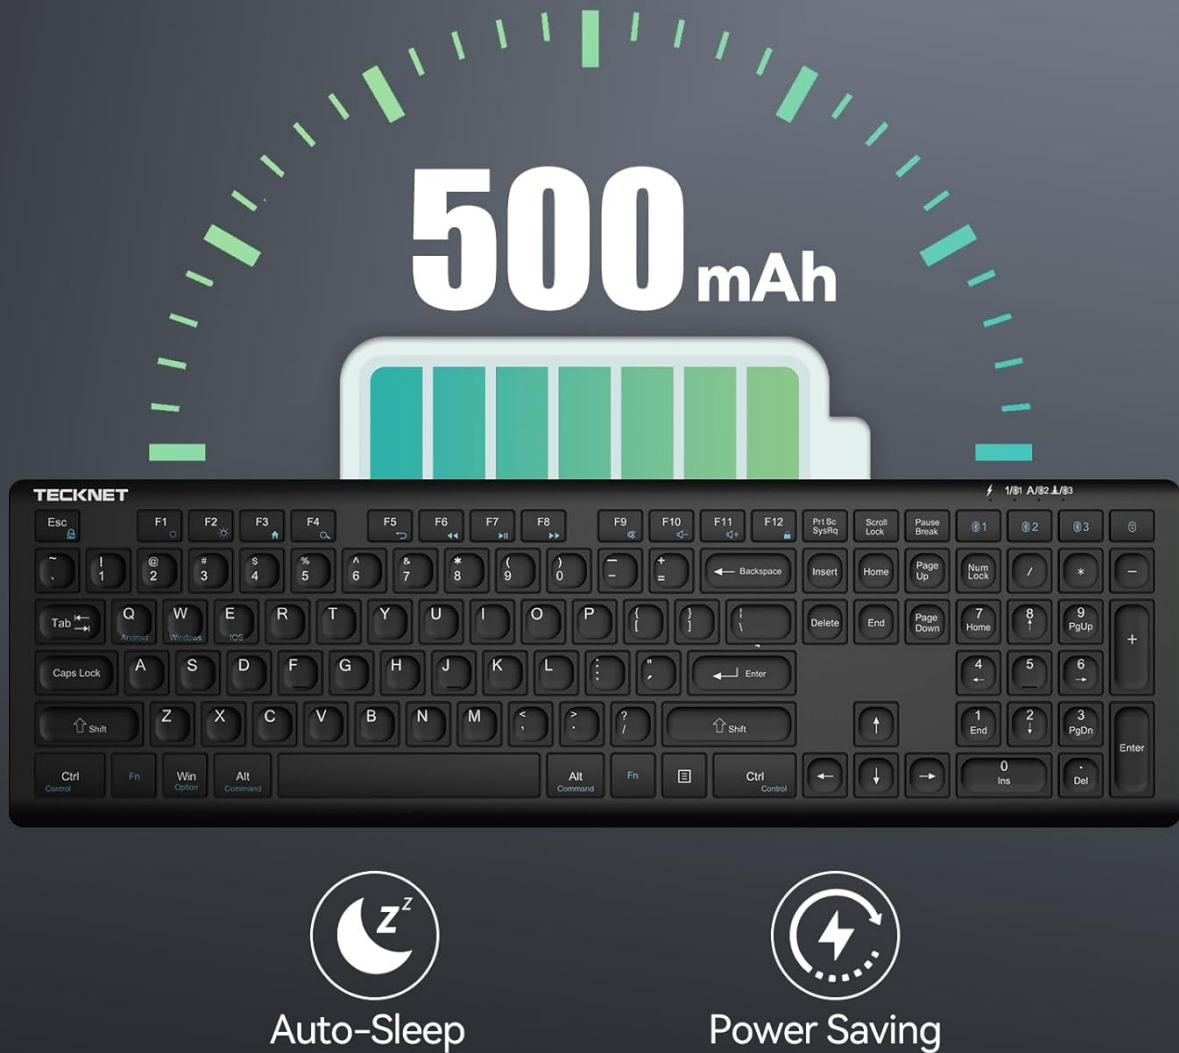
500mAh

TECKNET

1/ A/ 2 /3

Esc F1 F2 F3 F4 F5 F6 F7 F8 F9 F10 F11 F12 Prt Sc SysRq Scroll Lock Pause Break 1 2 3

~ ` ! 1 @ 2 # 3 $ 4 % 5 ^ 6 & 7 * 8 ( 9 ) 0 _ - + = Backspace Insert Home Page Up Num Lock / * -

Tab Q Android W Windows E iOS R T Y U I O P { [ } ] | \ Delete End Page Down 7 Home 8 9 PgUp +

Caps Lock A S D F G H J K L : ; " ' Enter 4 5 6

Shift Z X C V B N M < , > . ? / Shift 1 End 2 3 PgDn Enter

Ctrl Control Fn Win Option Alt Command Alt Command Fn Ctrl Control 0 Ins . Del

Auto-Sleep

Power Saving